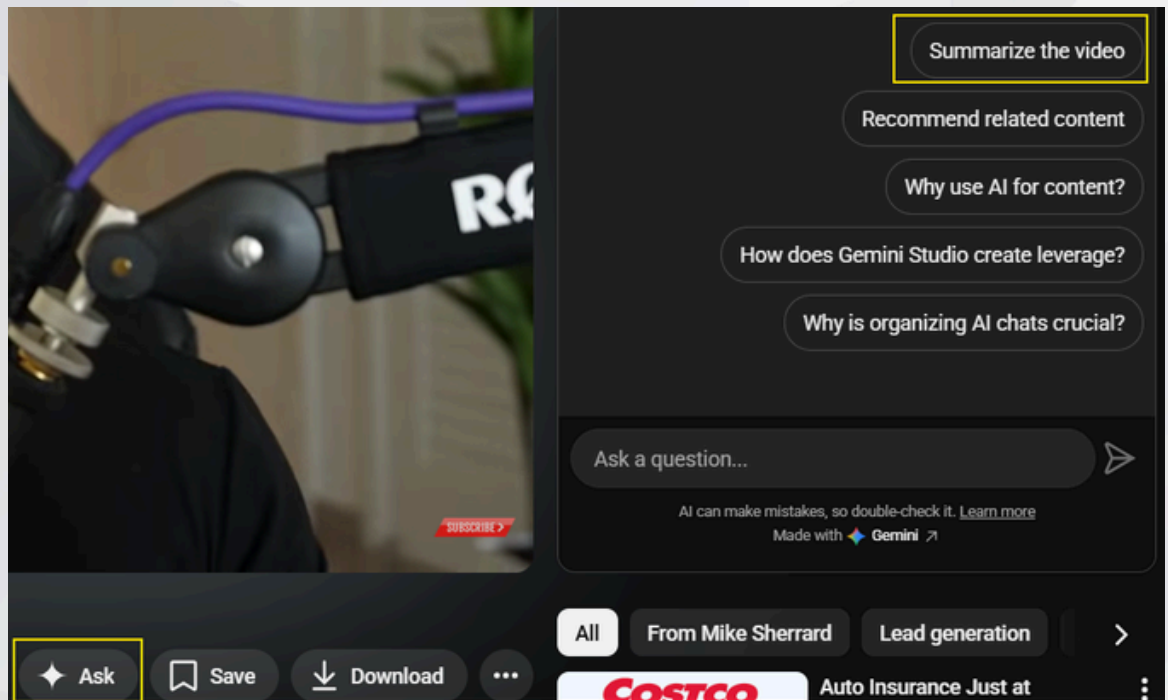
RØ

SUBSCRIBE

Summarize the video

Recommend related content

Why use AI for content?

How does Gemini Studio create leverage?

Why is organizing AI chats crucial?

Ask a question...

AI can make mistakes, so double-check it. Learn more

Made with Gemini

All

From Mike Sherrard

Lead generation

Ask

Save

Download

COSTCO

Auto Insurance Just at